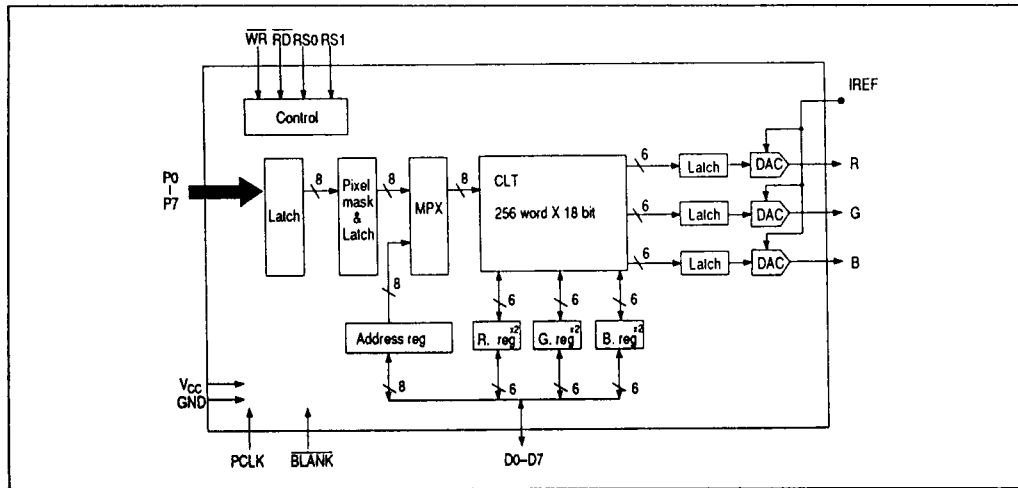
$\overline{WR}$ $\overline{RD}$ RS0 RS1

Control

IREF

P0
|
P7

Latch

8

Pixel mask & Latch

8

MPX

8

CLT

256 word X 18 bit

6

6

6

Latch

Latch

Latch

DAC

DAC

DAC

R

G

B

8

6

6

6

Address reg

R. reg$^{x2}$

G. reg$^{x2}$

B. reg$^{x2}$

$V_{CC}$
GND

8

6

6

6

PCLK

$\overline{BLANK}$

D0–D7